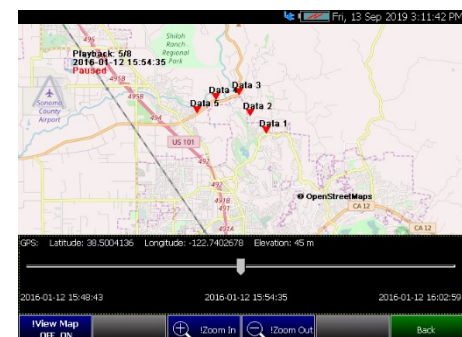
Fri, 13 Sep 2019 3:11:42 PM

Playback 5/8
2016-01-12 15:54:35
Paused

Shiloh Ranch Regional Park

Sonoma County Airport

Data 3
Data 4
Data 5
Data 2
Data 1

US 101

© OpenStreetMaps

CA 12

GPS: Latitude: 38.5004136 Longitude: -122.7402678 Elevation: 45 m

2016-01-12 15:48:43
2016-01-12 15:54:35
2016-01-12 16:02:59

!View Map OFF ON
!Zoom In
!Zoom Out
Back